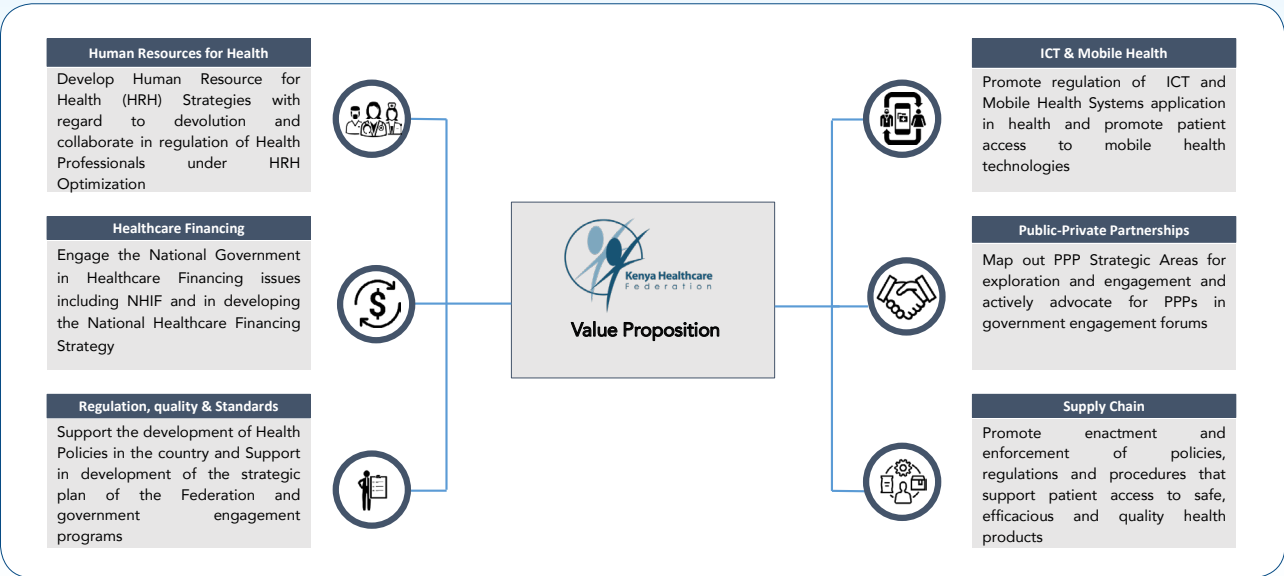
Human Resources for Health

Develop Human Resource for Health (HRH) Strategies with regard to devolution and collaborate in regulation of Health Professionals under HRH Optimization

Healthcare Financing

Engage the National Government in Healthcare Financing issues including NHIF and in developing the National Healthcare Financing Strategy

Regulation, quality & Standards

Support the development of Health Policies in the country and Support in development of the strategic plan of the Federation and government engagement programs

Kenya Healthcare Federation

Value Proposition

ICT & Mobile Health

Promote regulation of ICT and Mobile Health Systems application in health and promote patient access to mobile health technologies

Public-Private Partnerships

Map out PPP Strategic Areas for exploration and engagement and actively advocate for PPPs in government engagement forums

Supply Chain

Promote enactment and enforcement of policies, regulations and procedures that support patient access to safe, efficacious and quality health products